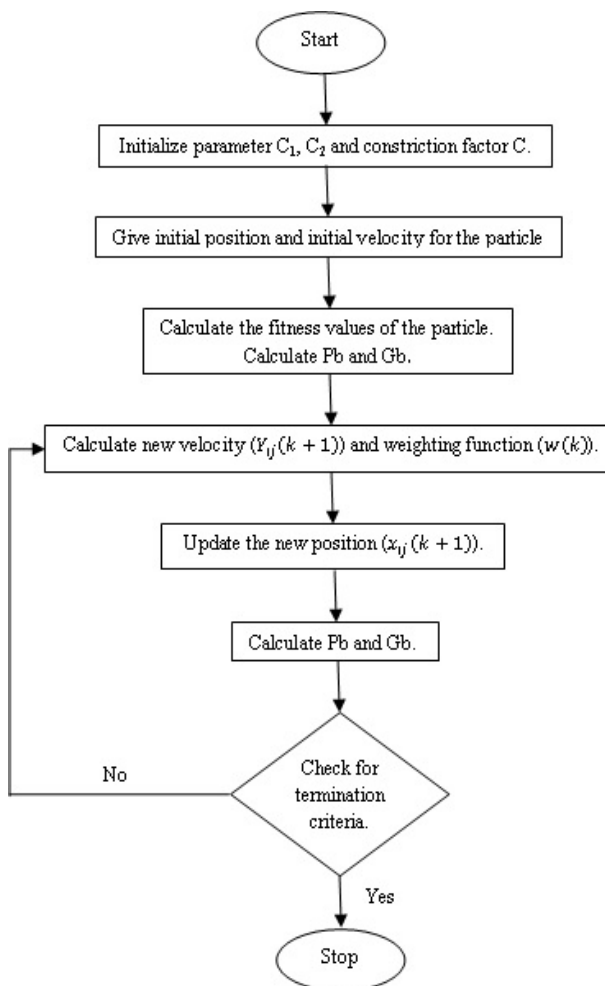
Start

Initialize parameter $C_1$, $C_2$ and constriction factor C.

Give initial position and initial velocity for the particle

Calculate the fitness values of the particle. Calculate Pb and Gb.

Calculate new velocity $(Y_{ij}(k+1))$ and weighting function $(w(k))$.

Update the new position $(x_{ij}(k+1))$.

Calculate Pb and Gb.

No

Check for termination criteria.

Yes

Stop